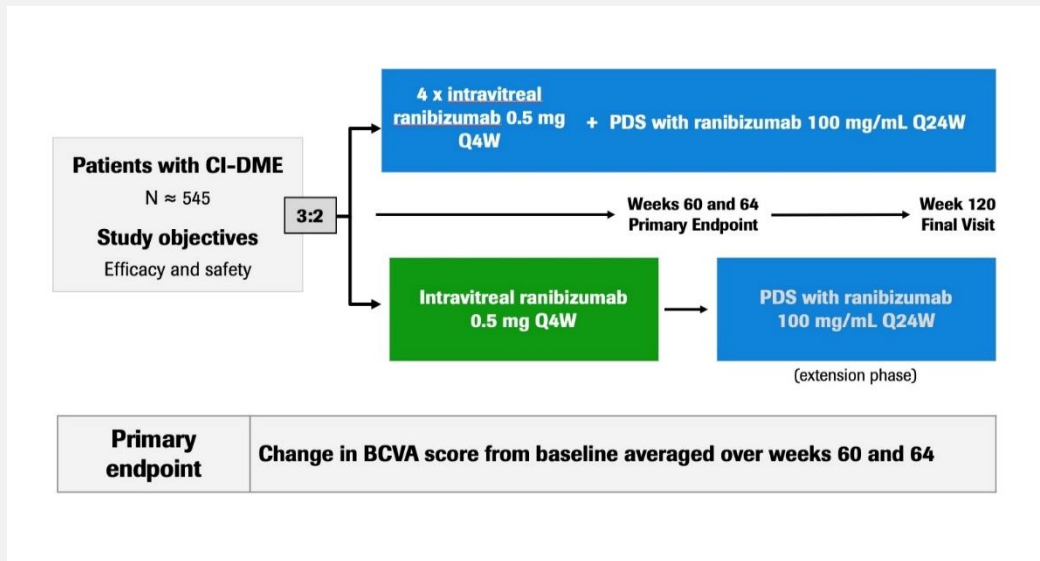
Patients with CI-DME
N ≈ 545
Study objectives
Efficacy and safety

3:2

4 x intravitreal ranibizumab 0.5 mg Q4W + PDS with ranibizumab 100 mg/mL Q24W

Weeks 60 and 64
Primary Endpoint

Week 120
Final Visit

Intravitreal ranibizumab 0.5 mg Q4W

PDS with ranibizumab 100 mg/mL Q24W
(extension phase)

| Primary endpoint | Change in BCVA score from baseline averaged over weeks 60 and 64 |
|---|---|